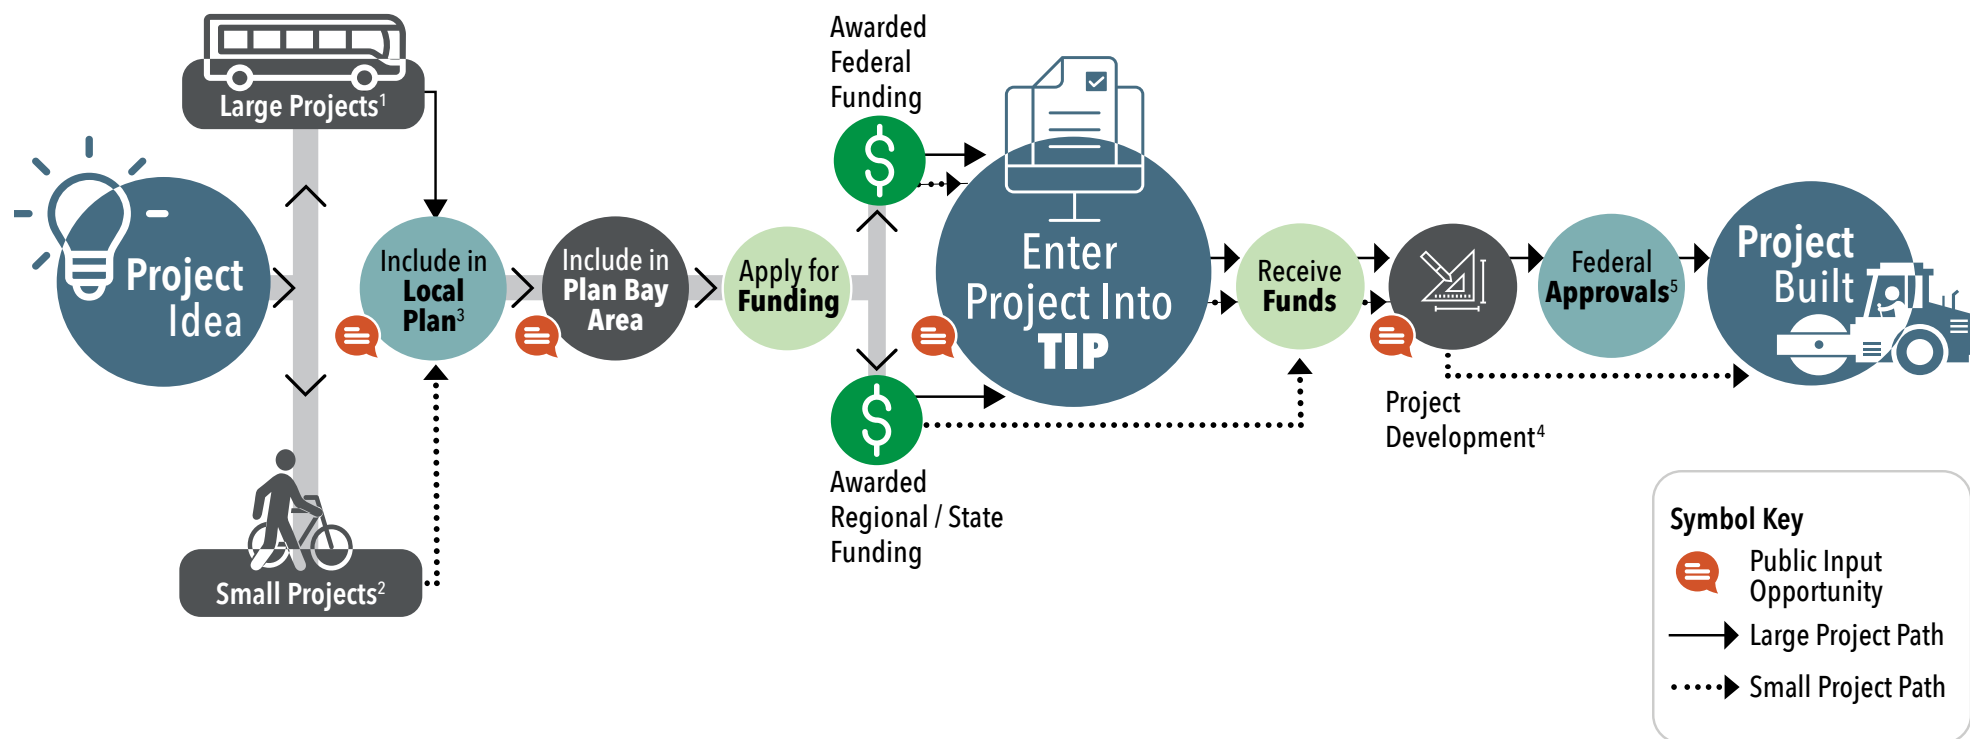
Large Projects$^1$

Project Idea

Include in Local Plan$^3$

Include in Plan Bay Area

Apply for Funding

Small Projects$^2$

Awarded Federal Funding

Enter Project Into TIP

Awarded Regional / State Funding

Receive Funds

Project Development$^4$

Federal Approvals$^5$

Project Built

Symbol Key

Public Input Opportunity

Large Project Path

Small Project Path